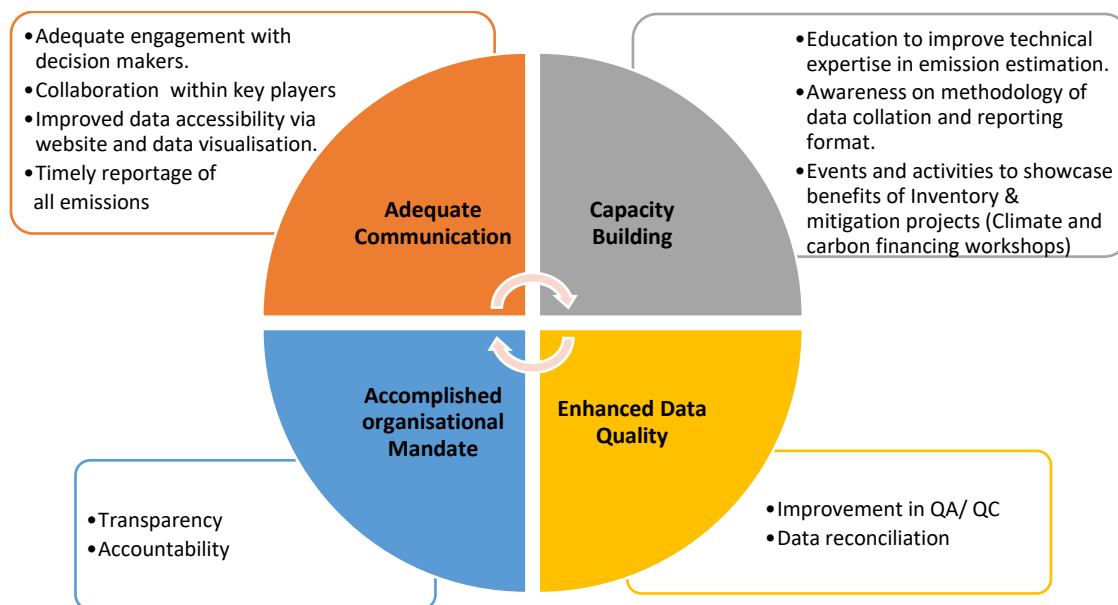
• Adequate engagement with decision makers.
• Collaboration within key players
• Improved data accessibility via website and data visualisation.
• Timely reportage of all emissions

• Education to improve technical expertise in emission estimation.
• Awareness on methodology of data collation and reporting format.
• Events and activities to showcase benefits of Inventory & mitigation projects (Climate and carbon financing workshops)

Adequate Communication

Capacity Building

Accomplished organisational Mandate

Enhanced Data Quality

• Transparency
• Accountability

• Improvement in QA/ QC
• Data reconciliation